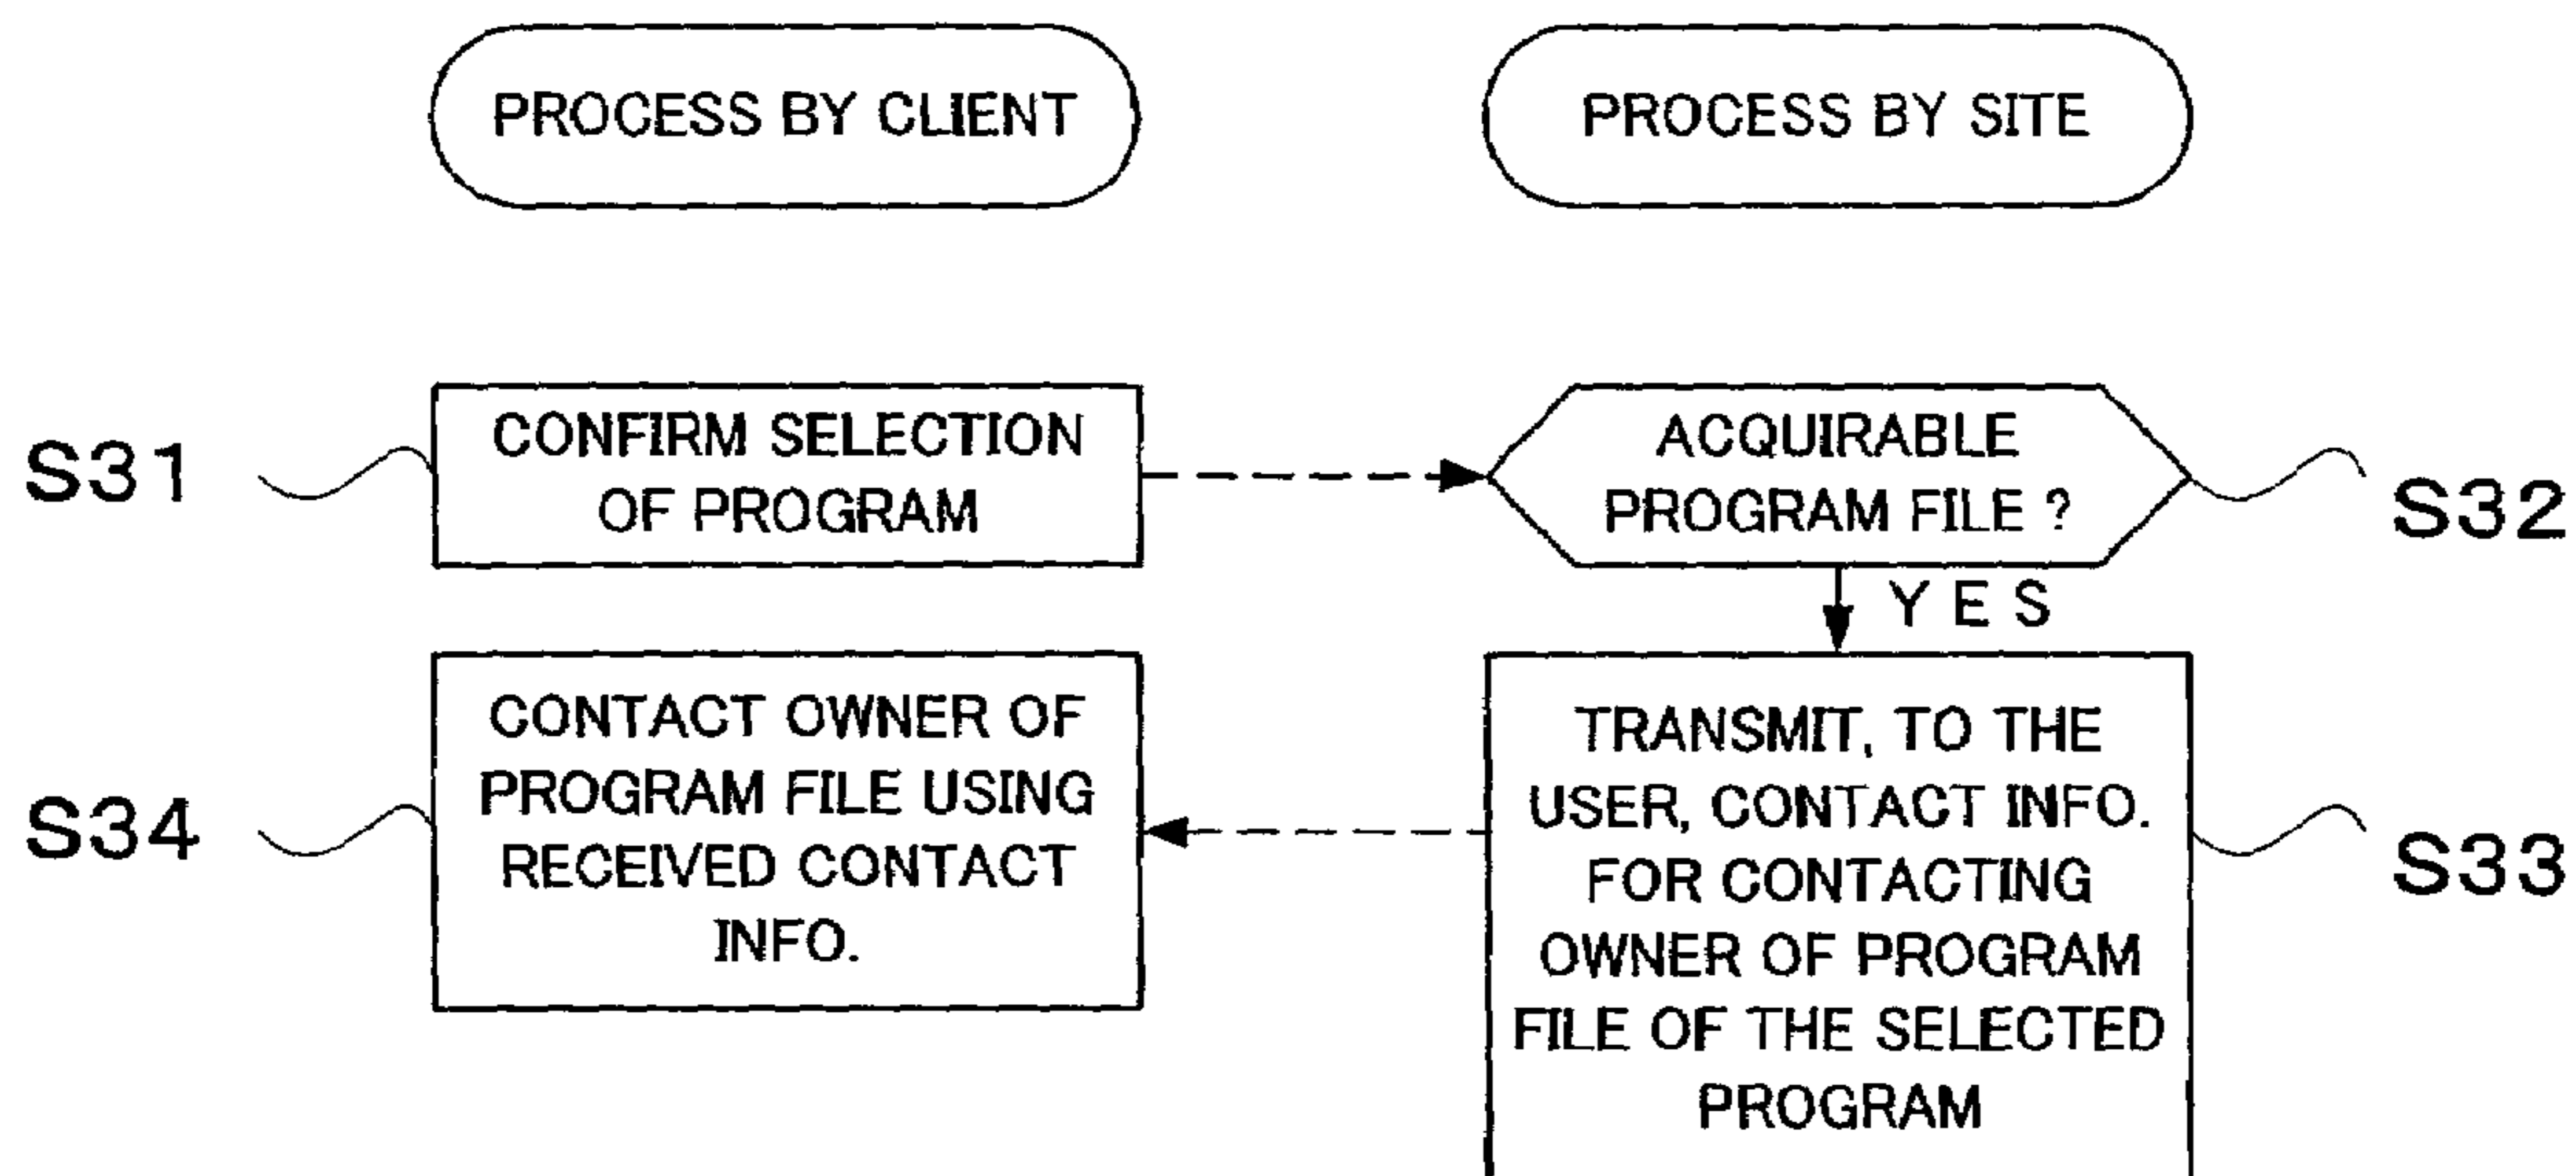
PROCESS BY CLIENT

PROCESS BY SITE

S31

CONFIRM SELECTION OF PROGRAM

ACQUIRABLE PROGRAM FILE ?

S32

YES

S34

CONTACT OWNER OF PROGRAM FILE USING RECEIVED CONTACT INFO.

TRANSMIT, TO THE USER, CONTACT INFO. FOR CONTACTING OWNER OF PROGRAM FILE OF THE SELECTED PROGRAM

S33